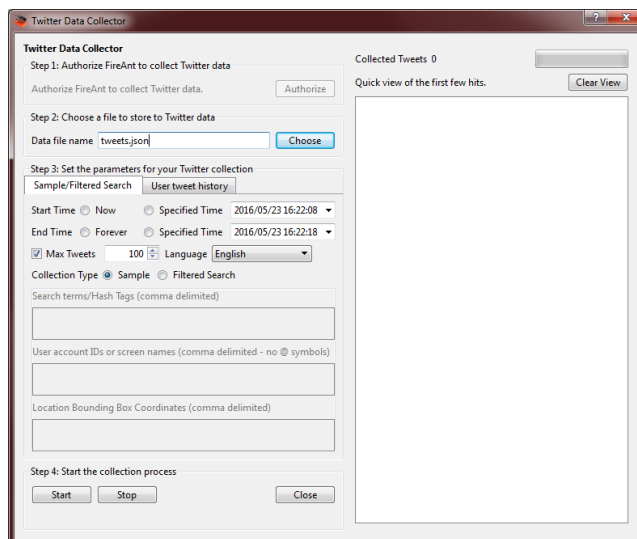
Twitter Data Collector

? X

Twitter Data Collector

Step 1: Authorize FireAnt to collect Twitter data

Authorize FireAnt to collect Twitter data.

Authorize

Step 2: Choose a file to store to Twitter data

Data file name tweets.json

Choose

Step 3: Set the parameters for your Twitter collection

Sample/Filtered Search

User tweet history

Start Time Now Specified Time 2016/05/23 16:22:08

End Time Forever Specified Time 2016/05/23 16:22:18

Max Tweets 100 Language English

Collection Type Sample Filtered Search

Search terms/Hash Tags (comma delimited)

User account IDs or screen names (comma delimited - no @ symbols)

Location Bounding Box Coordinates (comma delimited)

Step 4: Start the collection process

Start

Stop

Close

Collected Tweets 0

Quick view of the first few hits.

Clear View